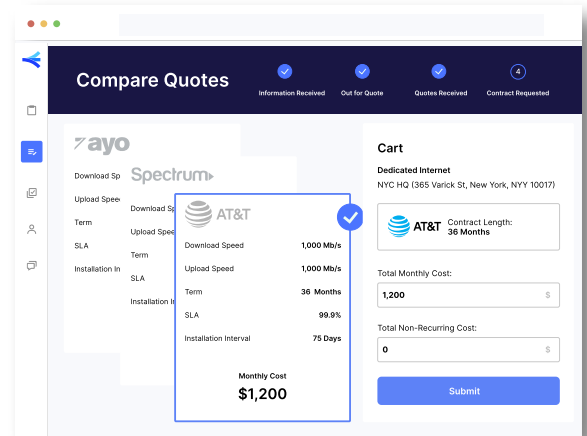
Compare Quotes

Information Received
Out for Quote
Quotes Received
4
Contract Requested

zayo
Download Speed
Upload Speed
Term
SLA
Installation In

Spectrum
Download Sp
Upload Sp
Term
SLA
Installation In

AT&T
| Download Speed | 1,000 Mb/s |
|---|---|
| Upload Speed | 1,000 Mb/s |
| Term | 36 Months |
| SLA | 99.9% |
| Installation Interval | 75 Days |

Monthly Cost
$1,200

Cart
Dedicated Internet
NYC HQ (365 Varick St, New York, NYY 10017)

AT&T
Contract Length:
36 Months

Total Monthly Cost:
1,200 $

Total Non-Recurring Cost:
0 $

Submit